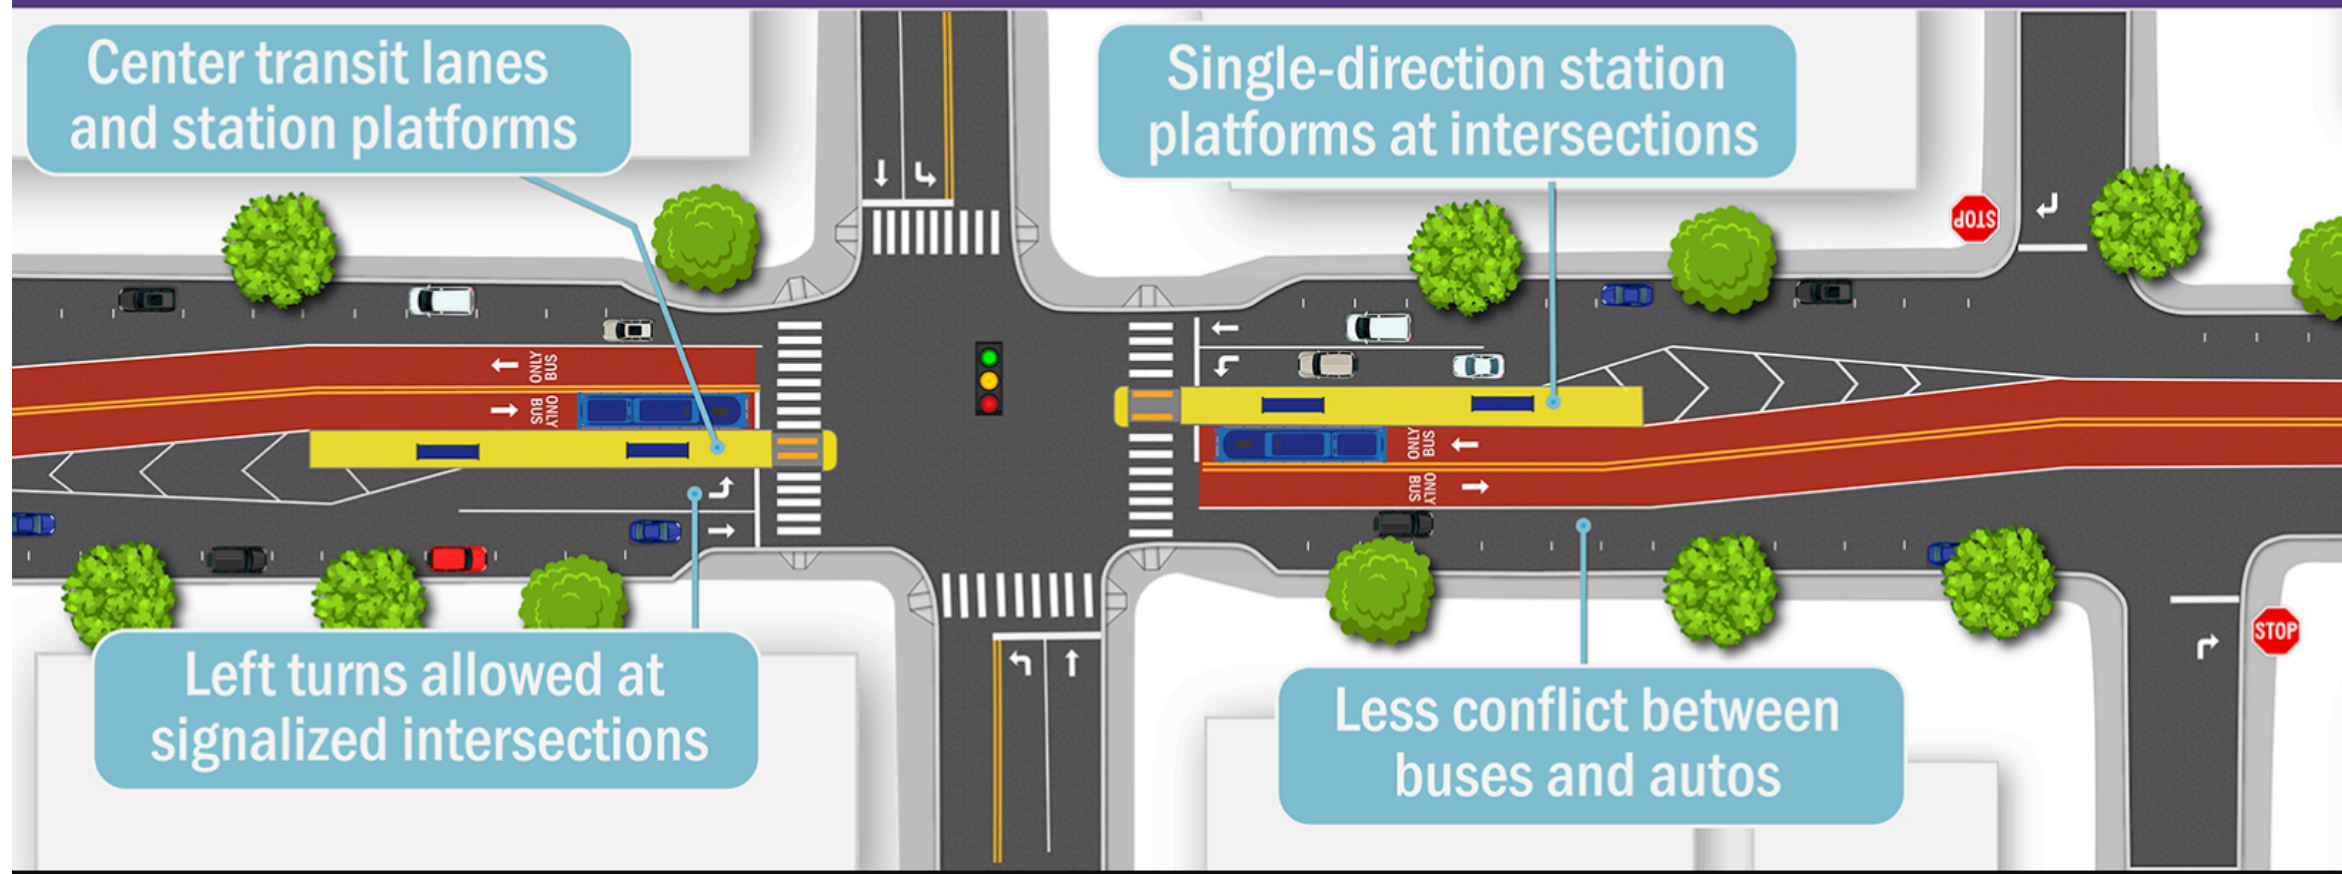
Center transit lanes and station platforms

Single-direction station platforms at intersections

STOP

BUS ONLY

BUS ONLY

BUS ONLY

BUS ONLY

Left turns allowed at signalized intersections

Less conflict between buses and autos

STOP